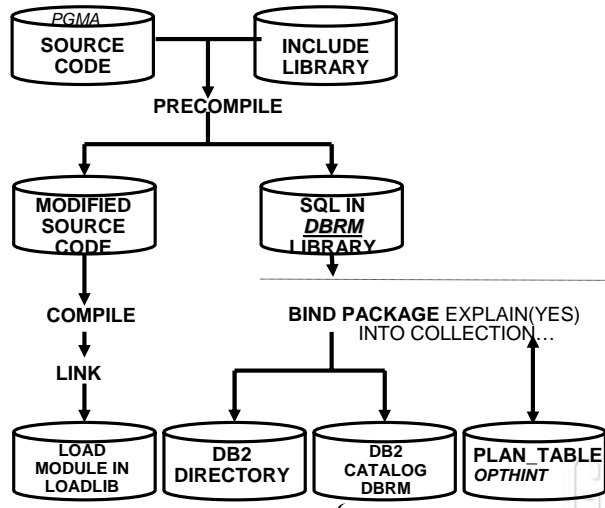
PGMA
SOURCE CODE

INCLUDE LIBRARY

PRECOMPILE

MODIFIED SOURCE CODE

SQL IN DBRM LIBRARY

COMPILE

LINK

BIND PACKAGE EXPLAIN(YES) INTO COLLECTION…

LOAD MODULE IN LOADLIB

DB2 DIRECTORY

DB2 CATALOG DBRM

PLAN_TABLE
OPTHINT